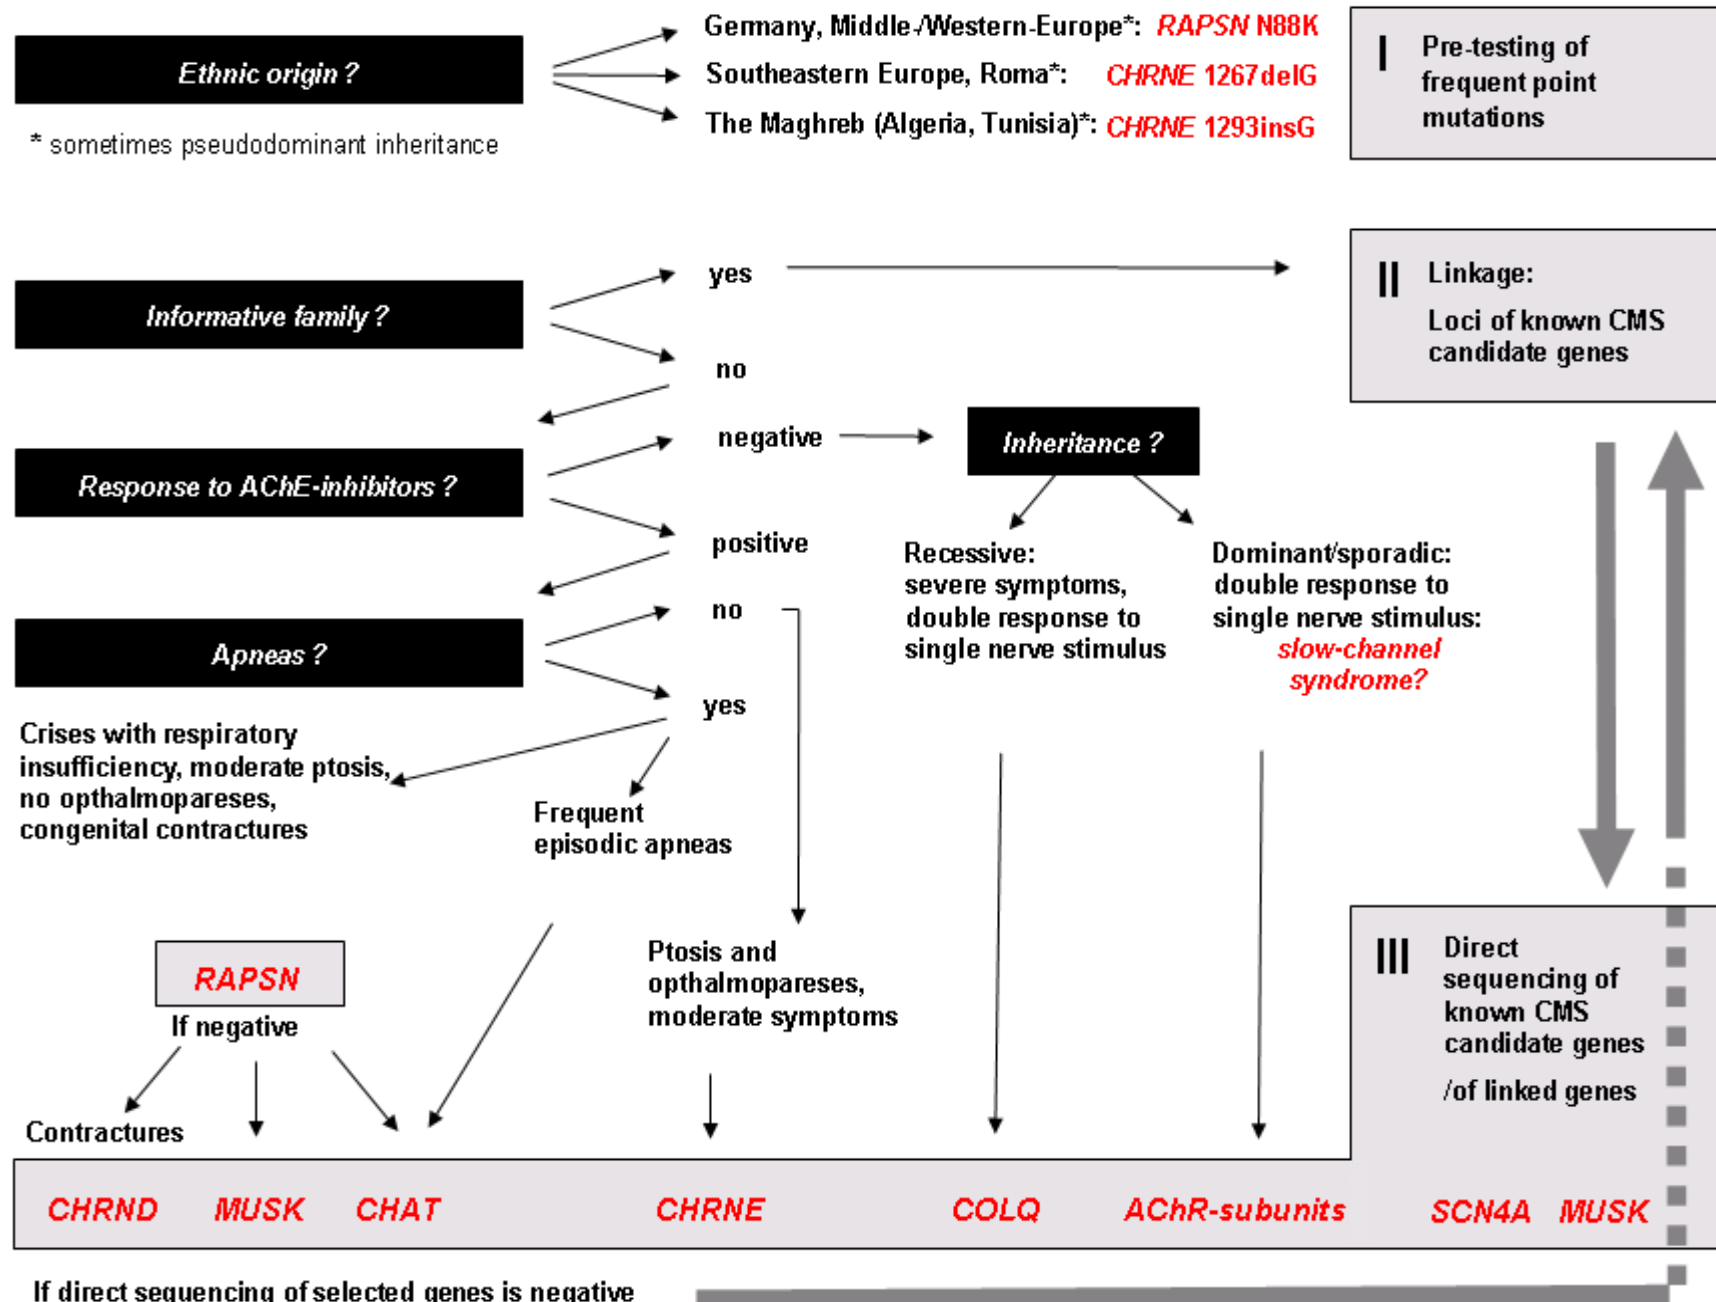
Ethnic origin ?

* sometimes pseudodominant inheritance

Germany, Middle-/Western-Europe*: RAPSN N88K
Southeastern Europe, Roma*: CHRNE 1267delG
The Maghreb (Algeria, Tunisia)*: CHRNE 1293insG

I Pre-testing of frequent point mutations

Informative family ?

yes

no

II Linkage:
Loci of known CMS candidate genes

Response to AChE-inhibitors ?

negative

Inheritance ?

positive

Recessive: severe symptoms, double response to single nerve stimulus

Dominant/sporadic: double response to single nerve stimulus: slow-channel syndrome?

Apneas ?

no

yes

Crises with respiratory insufficiency, moderate ptosis, no opthalmopareses, congenital contractures

Frequent episodic apneas

Ptosis and opthalmopareses, moderate symptoms

RAPSN

If negative

Contractures

III Direct sequencing of known CMS candidate genes
/of linked genes

CHRND MUSK CHAT CHRNE COLQ AChR-subunits SCN4A MUSK

If direct sequencing of selected genes is negative